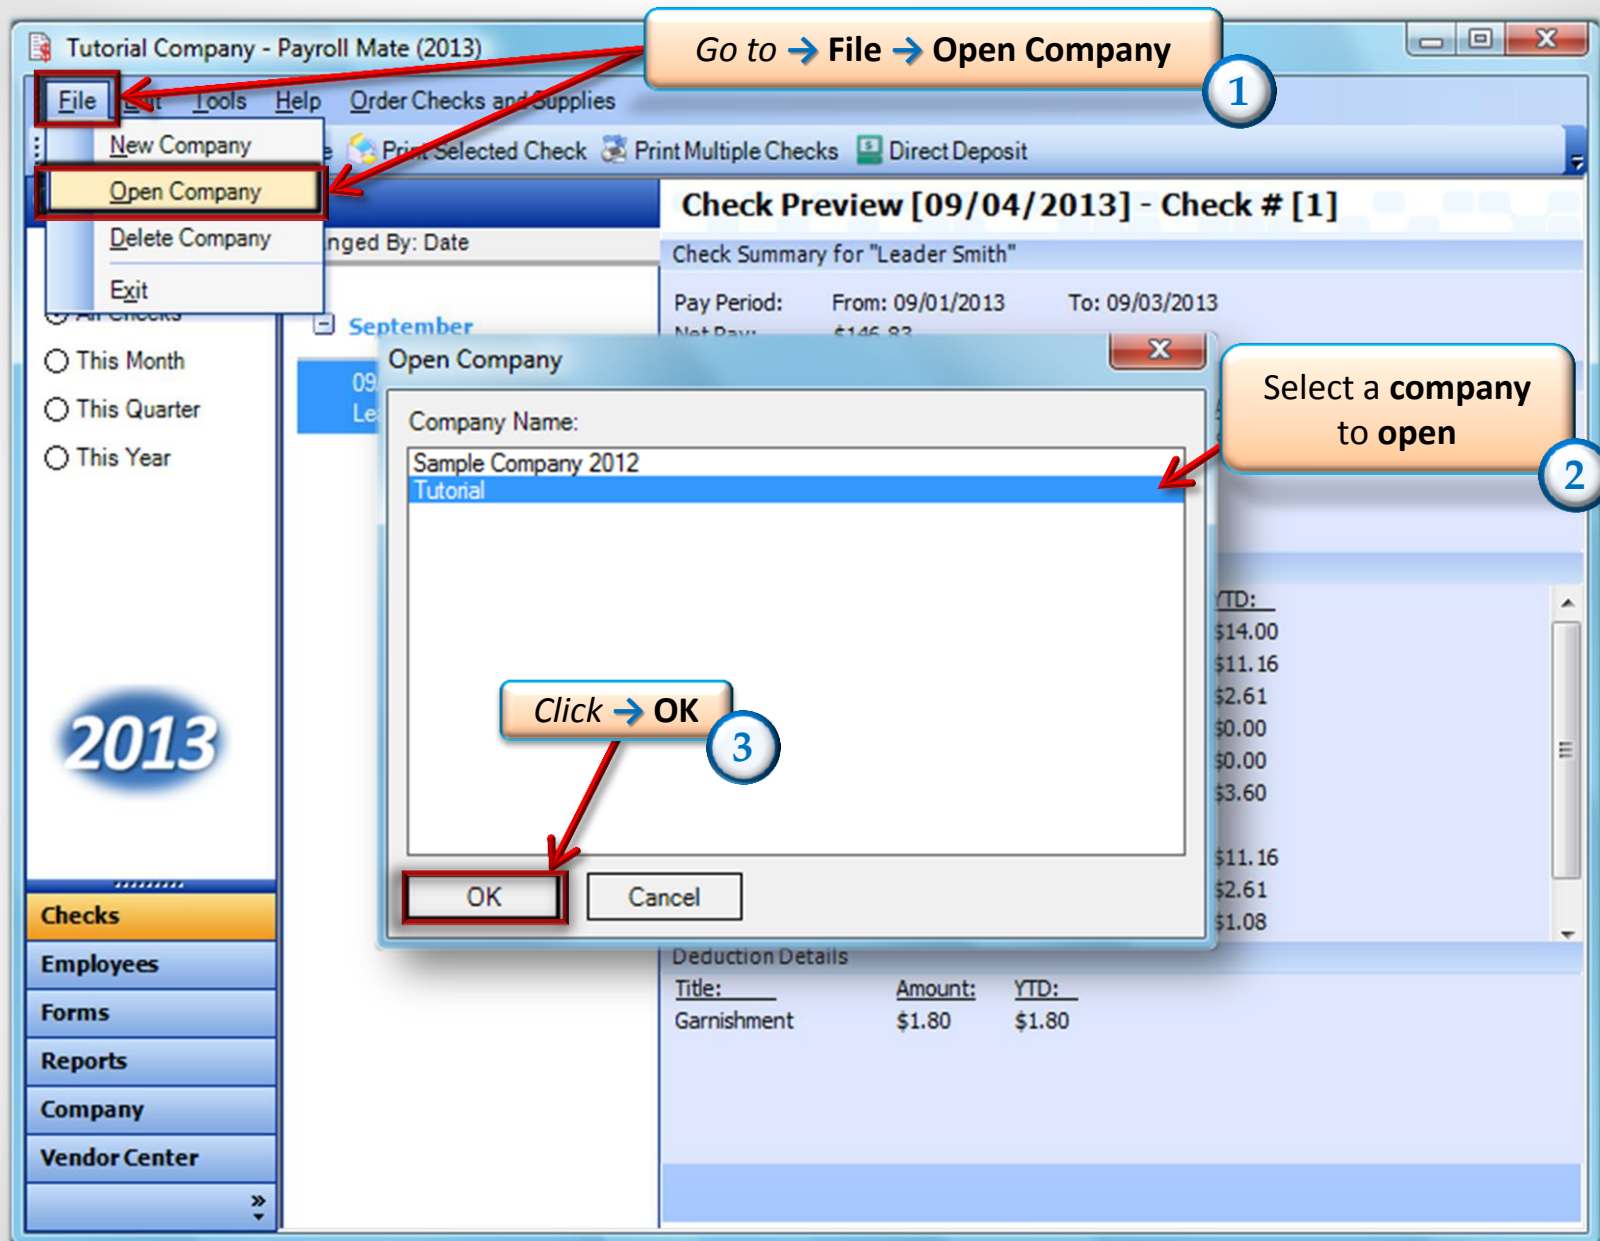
Tutorial Company - Payroll Mate (2013)

Go to → File → Open Company

1

File Edit Tools Help Order Checks and Supplies

New Company

Open Company

Delete Company

Exit

Print Selected Check Print Multiple Checks Direct Deposit

Check Preview [09/04/2013] - Check # [1]

nged By: Date

Check Summary for "Leader Smith"

Pay Period: From: 09/01/2013 To: 09/03/2013

Net Pay: $146.83

September

This Month

This Quarter

This Year

Open Company

Select a company to open

2

Company Name:

Sample Company 2012

Tutorial

YTD:

$14.00

$11.16

$2.61

$0.00

$0.00

$3.60

$11.16

$2.61

$1.08

2013

Click → OK

3

OK

Cancel

Checks

Employees

Forms

Reports

Company

Vendor Center

Deduction Details

| Title: | Amount: | YTD: |
|---|---|---|
| Garnishment | $1.80 | $1.80 |